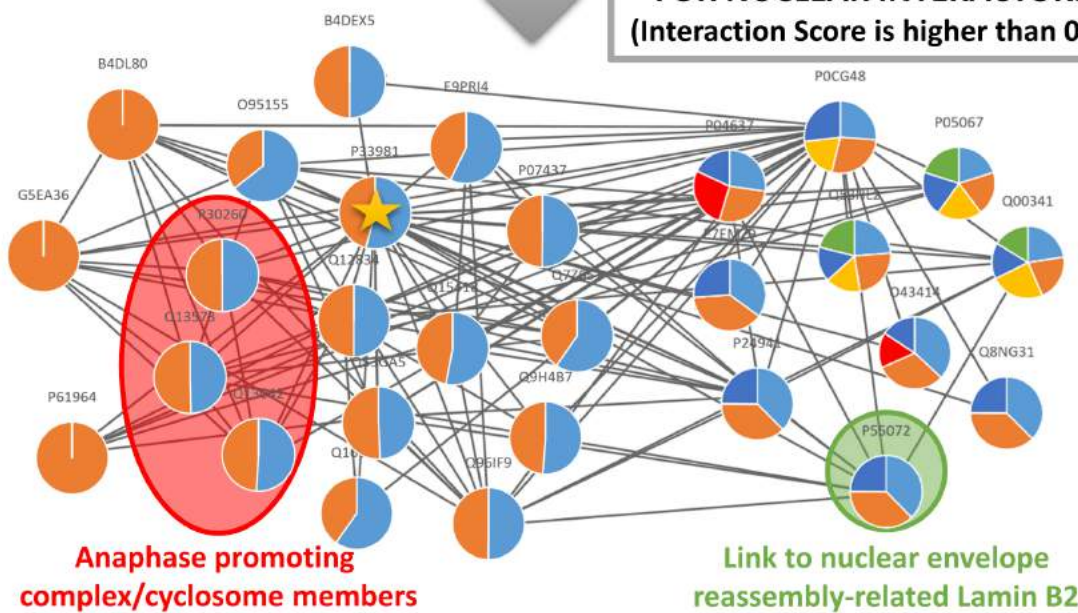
(Interaction Score is higher than 0

B4DEX5

B4DL80

O95155

F9PRI4

P0CG48

P04637

P05067

P33981

P07437

G5EA36

P30260

Q12834

Q00341

O43414

Q13578

P24941

Q8NG31

Q9H4B7

P61964

P55072

Q96IF9

Anaphase promoting complex/cyclosome members

Link to nuclear envelope reassembly-related Lamin B2